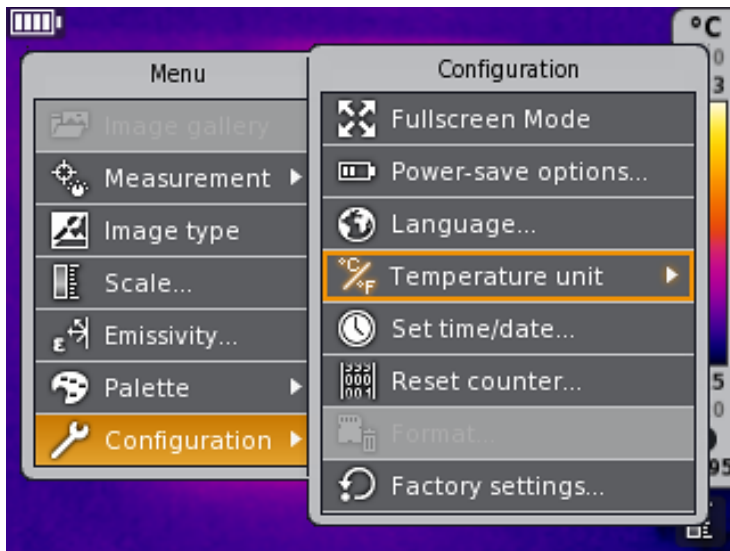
°C
0
3

Menu

Image gallery
Measurement
Image type
Scale...
Emissivity...
Palette
Configuration

Configuration

Fullscreen Mode
Power-save options...
Language...
Temperature unit
Set time/date...
Reset counter...
Format...
Factory settings...

5
0
95